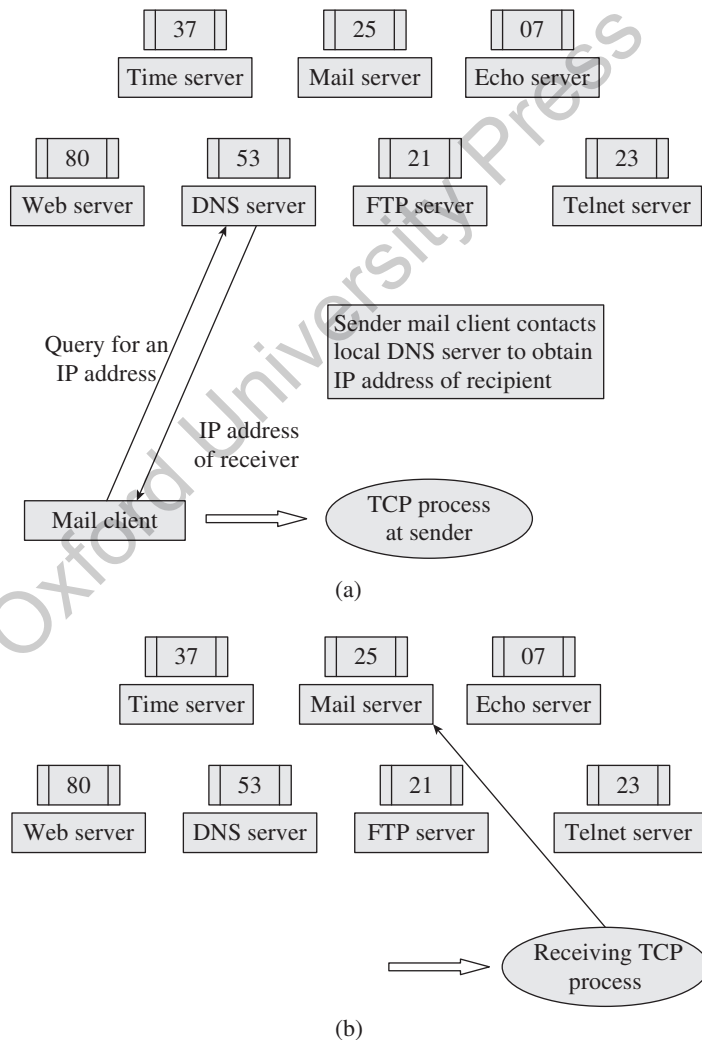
37
Time server
25
Mail server
07
Echo server

80
Web server
53
DNS server
21
FTP server
23
Telnet server

Query for an IP address

Sender mail client contacts local DNS server to obtain IP address of recipient

IP address of receiver

Mail client
TCP process at sender

(a)

37
Time server
25
Mail server
07
Echo server

80
Web server
53
DNS server
21
FTP server
23
Telnet server

Receiving TCP process

(b)

Oxford University Press